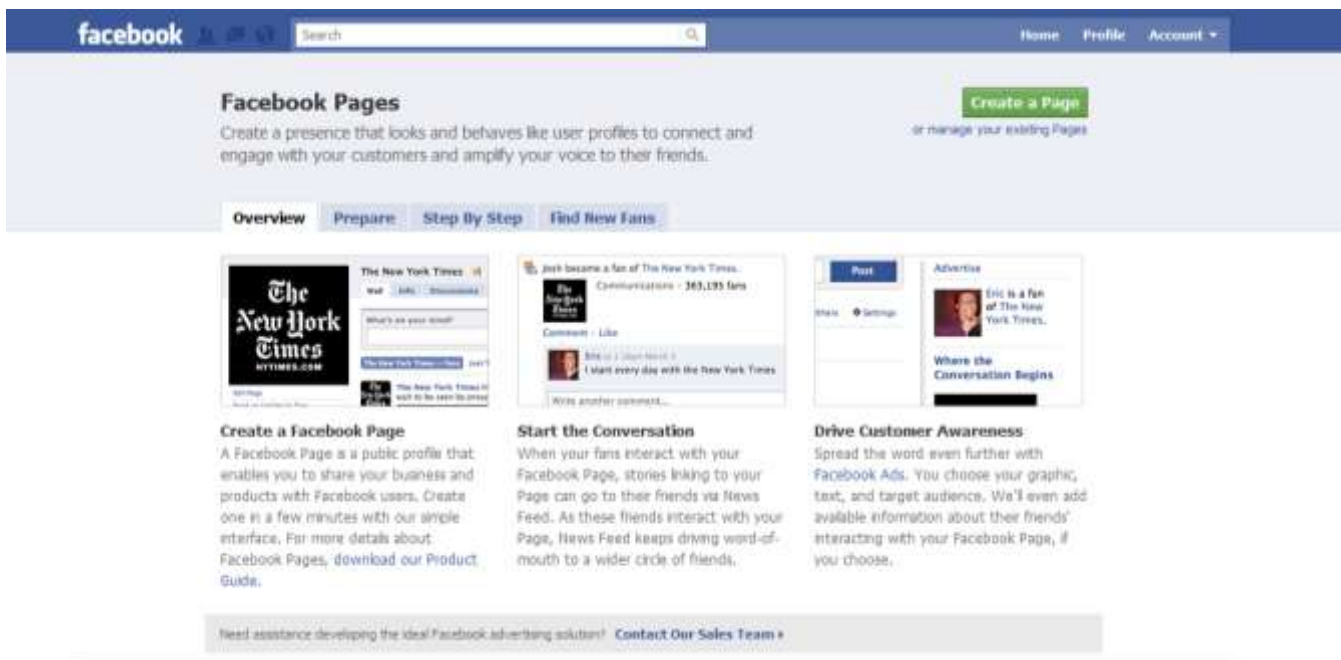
facebook Search Home Profile Account ▾

Facebook Pages

Create a presence that looks and behaves like user profiles to connect and engage with your customers and amplify your voice to their friends.

Create a Page

or manage your existing Pages

Overview Prepare Step By Step Find New Fans

The New York Times NYTIMES.COM

The New York Times

Wall Info Discussions

What's on your mind?

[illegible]

The New York Times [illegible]

Josh became a fan of The New York Times.

The New York Times

Communications · 363,195 fans

Comment · Like

Eric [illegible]

I start every day with the New York Times

Write another comment...

Post

Share Settings

Advertise

Eric is a fan of The New York Times.

Where the Conversation Begins

Create a Facebook Page

A Facebook Page is a public profile that enables you to share your business and products with Facebook users. Create one in a few minutes with our simple interface. For more details about Facebook Pages, download our Product Guide.

Start the Conversation

When your fans interact with your Facebook Page, stories linking to your Page can go to their friends via News Feed. As these friends interact with your Page, News Feed keeps driving word-of-mouth to a wider circle of friends.

Drive Customer Awareness

Spread the word even further with Facebook Ads. You choose your graphic, text, and target audience. We'll even add available information about their friends' interacting with your Facebook Page, if you choose.

Need assistance developing the ideal Facebook advertising solution? Contact Our Sales Team ›